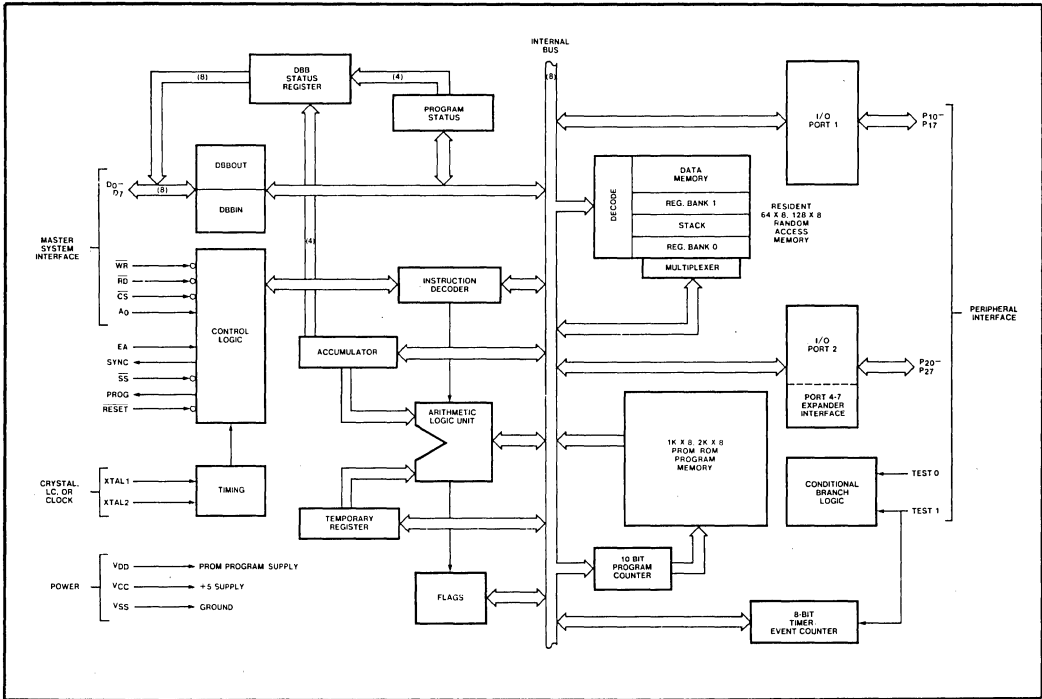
INTERNAL BUS

(8)

DBB STATUS REGISTER

(8)

(4)

PROGRAM STATUS

I/O PORT 1

$P_{10}$– $P_{17}$

$D_0$– $D_7$

(8)

DBBOUT

DBBIN

DECODE

DATA MEMORY

REG. BANK 1

STACK

REG. BANK 0

MULTIPLEXER

RESIDENT 64 X 8, 128 X 8 RANDOM ACCESS MEMORY

MASTER SYSTEM INTERFACE

$\overline{WR}$

$\overline{RD}$

$\overline{CS}$

$A_0$

(4)

INSTRUCTION DECODER

CONTROL LOGIC

PERIPHERAL INTERFACE

EA

SYNC

$\overline{SS}$

PROG

$\overline{RESET}$

ACCUMULATOR

I/O PORT 2

$P_{20}$– $P_{27}$

PORT 4-7 EXPANDER INTERFACE

ARITHMETIC LOGIC UNIT

1K X 8, 2K X 8 PROM ROM PROGRAM MEMORY

CRYSTAL, LC, OR CLOCK

XTAL1

XTAL2

TIMING

CONDITIONAL BRANCH LOGIC

TEST 0

TEST 1

TEMPORARY REGISTER

POWER

$V_{DD}$ PROM PROGRAM SUPPLY

$V_{CC}$ +5 SUPPLY

$V_{SS}$ GROUND

10 BIT PROGRAM COUNTER

FLAGS

8-BIT TIMER EVENT COUNTER